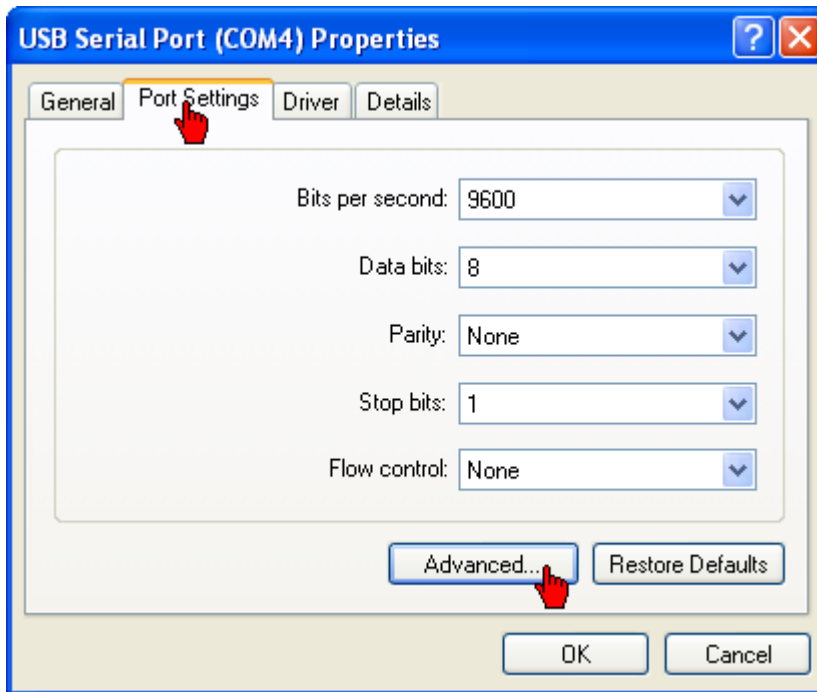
USB Serial Port (COM4) Properties

General | Port Settings | Driver | Details

Bits per second: 9600

Data bits: 8

Parity: None

Stop bits: 1

Flow control: None

Advanced...

Restore Defaults

OK

Cancel